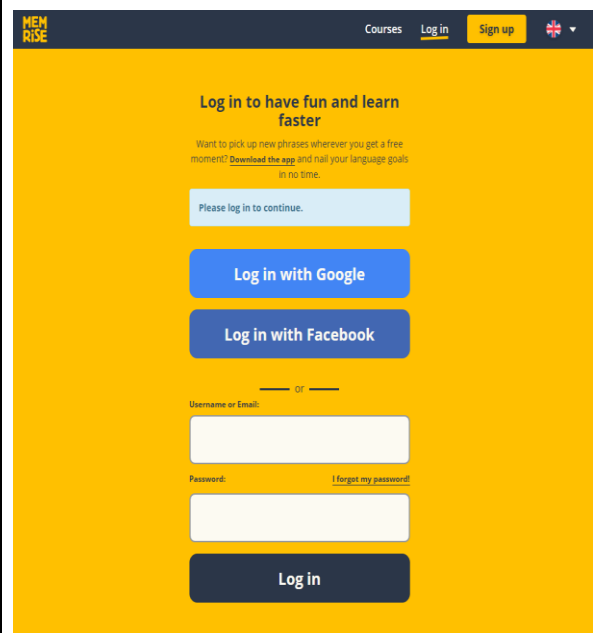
MEM RiSE

Courses Log in Sign up

Log in to have fun and learn faster

Want to pick up new phrases wherever you get a free moment? Download the app and nail your language goals in no time.

Please log in to continue.

Log in with Google

Log in with Facebook

or

Username or Email:

Password:

I forgot my password!

Log in